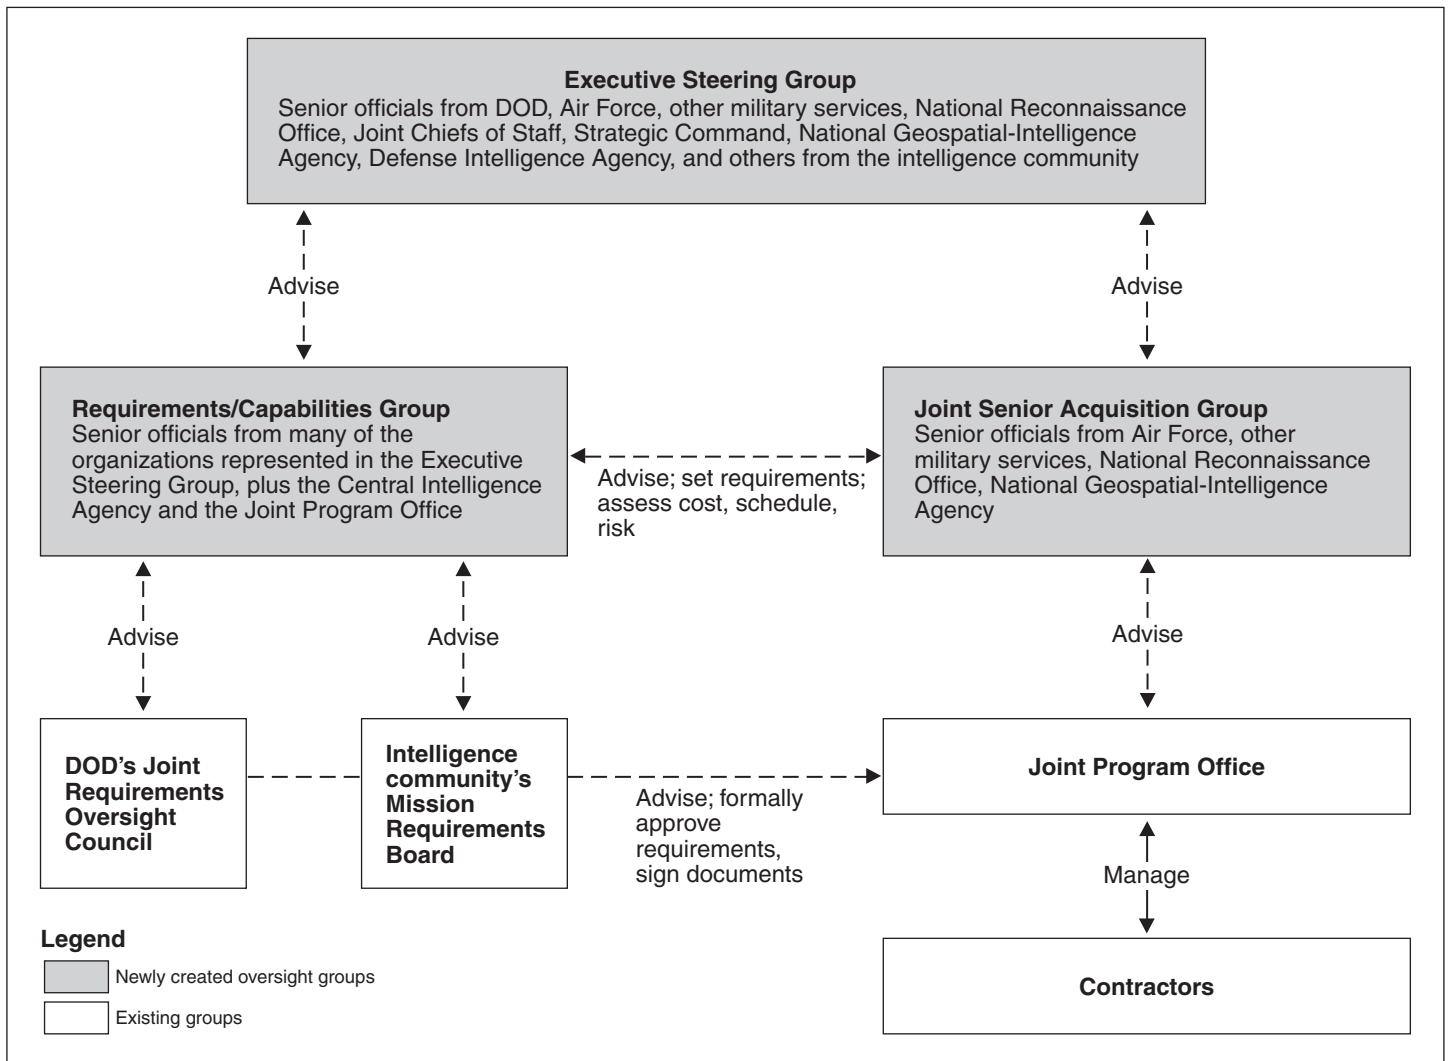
**Executive Steering Group**
Senior officials from DOD, Air Force, other military services, National Reconnaissance Office, Joint Chiefs of Staff, Strategic Command, National Geospatial-Intelligence Agency, Defense Intelligence Agency, and others from the intelligence community

Advise

Advise

**Requirements/Capabilities Group**
Senior officials from many of the organizations represented in the Executive Steering Group, plus the Central Intelligence Agency and the Joint Program Office

Advise; set requirements; assess cost, schedule, risk

**Joint Senior Acquisition Group**
Senior officials from Air Force, other military services, National Reconnaissance Office, National Geospatial-Intelligence Agency

Advise

Advise

Advise

**DOD's Joint Requirements Oversight Council**

**Intelligence community's Mission Requirements Board**

Advise; formally approve requirements, sign documents

**Joint Program Office**

Manage

**Contractors**

**Legend**
Newly created oversight groups
Existing groups